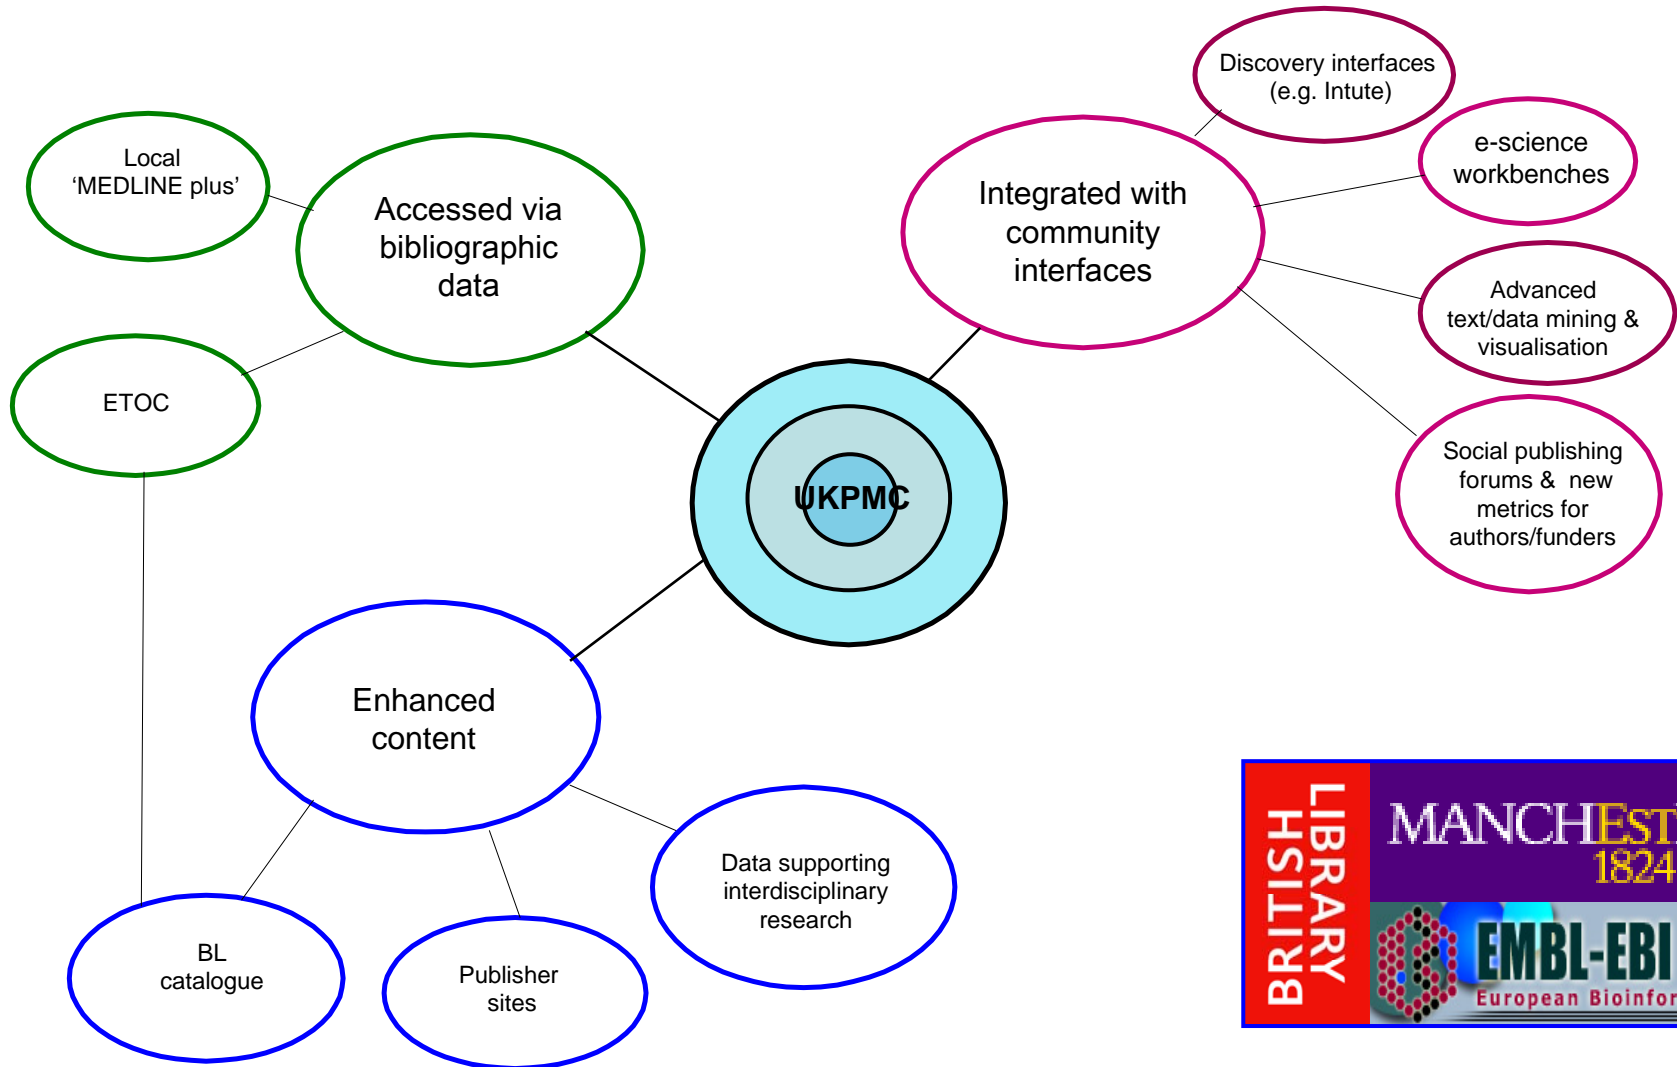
Local 'MEDLINE plus'

Accessed via bibliographic data

ETOC

Discovery interfaces (e.g. Intute)

e-science workbenches

Integrated with community interfaces

Advanced text/data mining & visualisation

Social publishing forums & new metrics for authors/funders

UKPMC

Enhanced content

Data supporting interdisciplinary research

BL catalogue

Publisher sites

BRITISH LIBRARY

MANCHEST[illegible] 1824

EMBL-EBI

European Bioinfor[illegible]